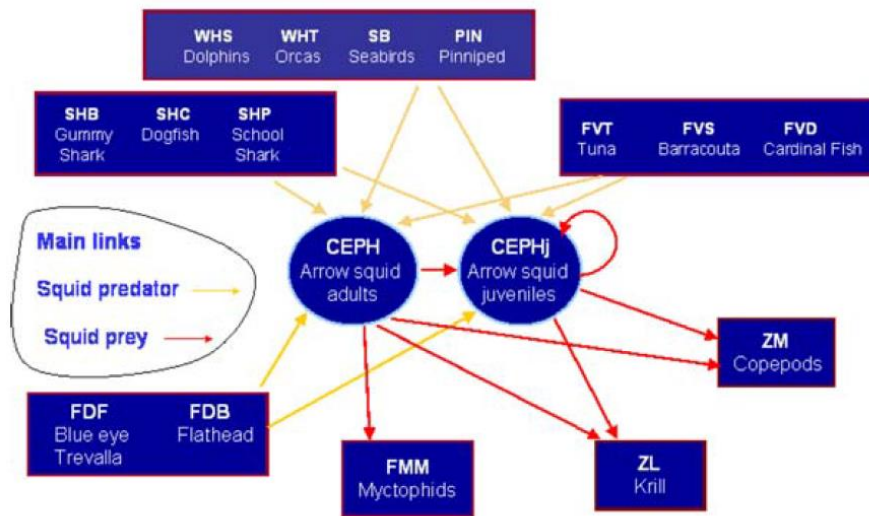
WHS
Dolphins

WHT
Orcas

SB
Seabirds

PIN
Pinniped

SHB
Gummy Shark

SHC
Dogfish

SHP
School Shark

FVT
Tuna

FVS
Barracouta

FVD
Cardinal Fish

Main links
Squid predator
Squid prey

CEPH
Arrow squid adults

CEPHj
Arrow squid juveniles

ZM
Copepods

FDF
Blue eye Trevalla

FDB
Flathead

FMM
Myctophids

ZL
Krill